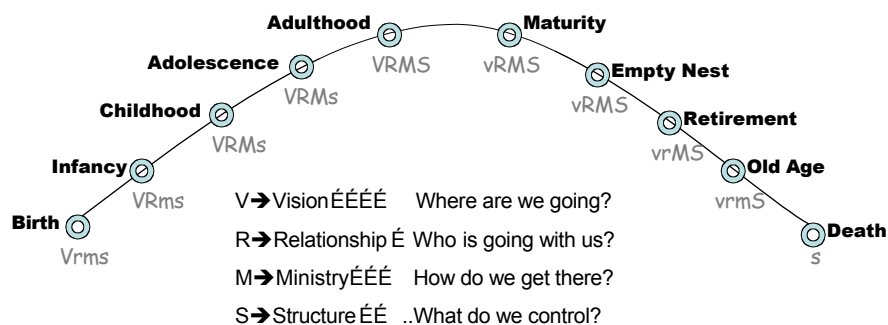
Adulthood
VRMS
Maturity
vRMS
Adolescence
VRMs
Empty Nest
vRMS
Childhood
VRMs
Retirement
vrMS
Infancy
VRms
Old Age
vrmS
Birth
Vrms
Death
s

V➔VisionÉÉÉÉ Where are we going?
R➔Relationship É Who is going with us?
M➔MinistryÉÉÉ How do we get there?
S➔Structure ÉÉ ..What do we control?